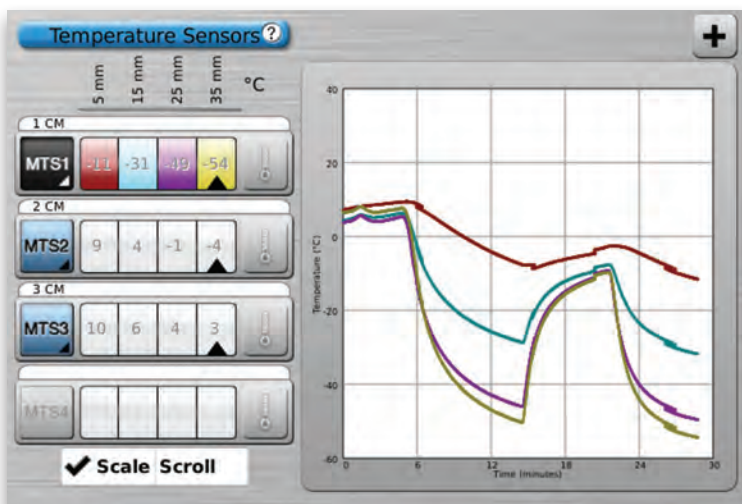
Temperature Sensors ?

+

5 mm
15 mm
25 mm
35 mm
°C

1 CM
MTS1
-11
-31
-49
-54

2 CM
MTS2
9
4
-1
-4

3 CM
MTS3
10
6
4
3

MTS4

✔ Scale Scroll

40
20
0
-20
-40
-60
Temperature (°C)
0
6
12
18
24
30
Time (minutes)